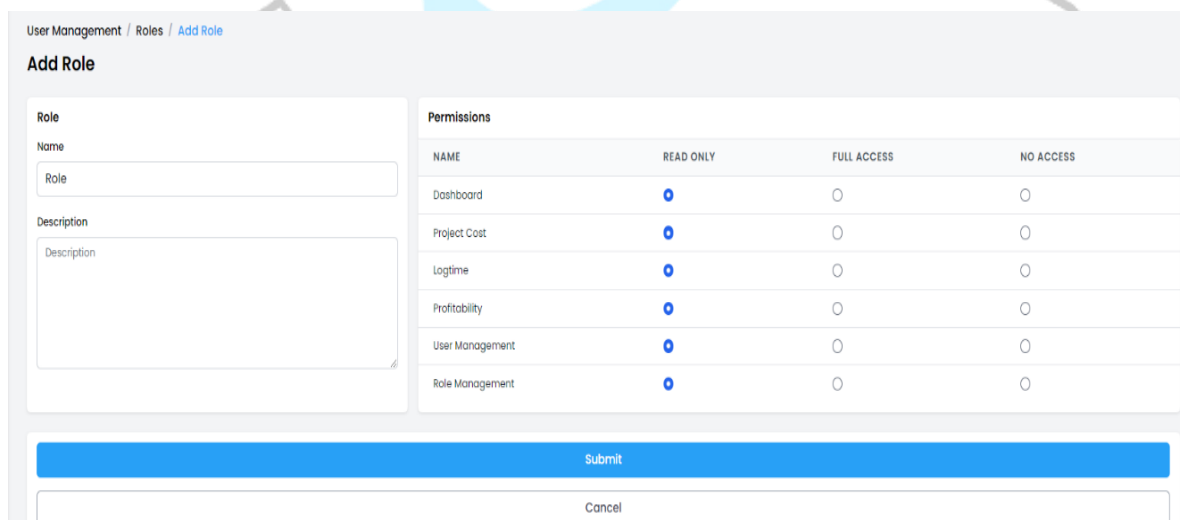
User Management / Roles / Add Role

Add Role

Role

Name

Role

Description

Description

Permissions

| NAME | READ ONLY | FULL ACCESS | NO ACCESS |
|---|---|---|---|
| Dashboard | ● | ○ | ○ |
| Project Cost | ● | ○ | ○ |
| Logtime | ● | ○ | ○ |
| Profitability | ● | ○ | ○ |
| User Management | ● | ○ | ○ |
| Role Management | ● | ○ | ○ |

Submit

Cancel